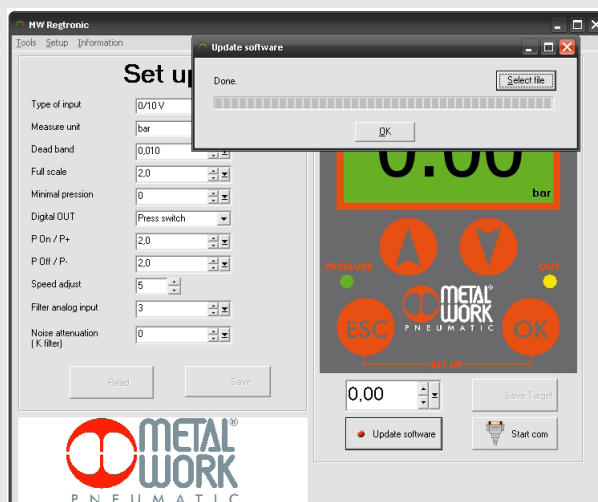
MW Regtronic

Tools Setup Information

Set up

Type of input 0/10 V
Measure unit bar
Dead band 0,010
Full scale 2,0
Minimal pression 0
Digital OUT Press switch
P On / P+ 2,0
P Off / P- 2,0
Speed adjust 5
Filter analog input 3
Noise attenuation ( K filter) 0

Read Save

METAL WORK® PNEUMATIC

Update software

Done.

Select file

OK

0.00

bar

PRESSURE OUT

METAL WORK PNEUMATIC

ESC OK

SET UP

0,00

Save Target

Update software

Start com